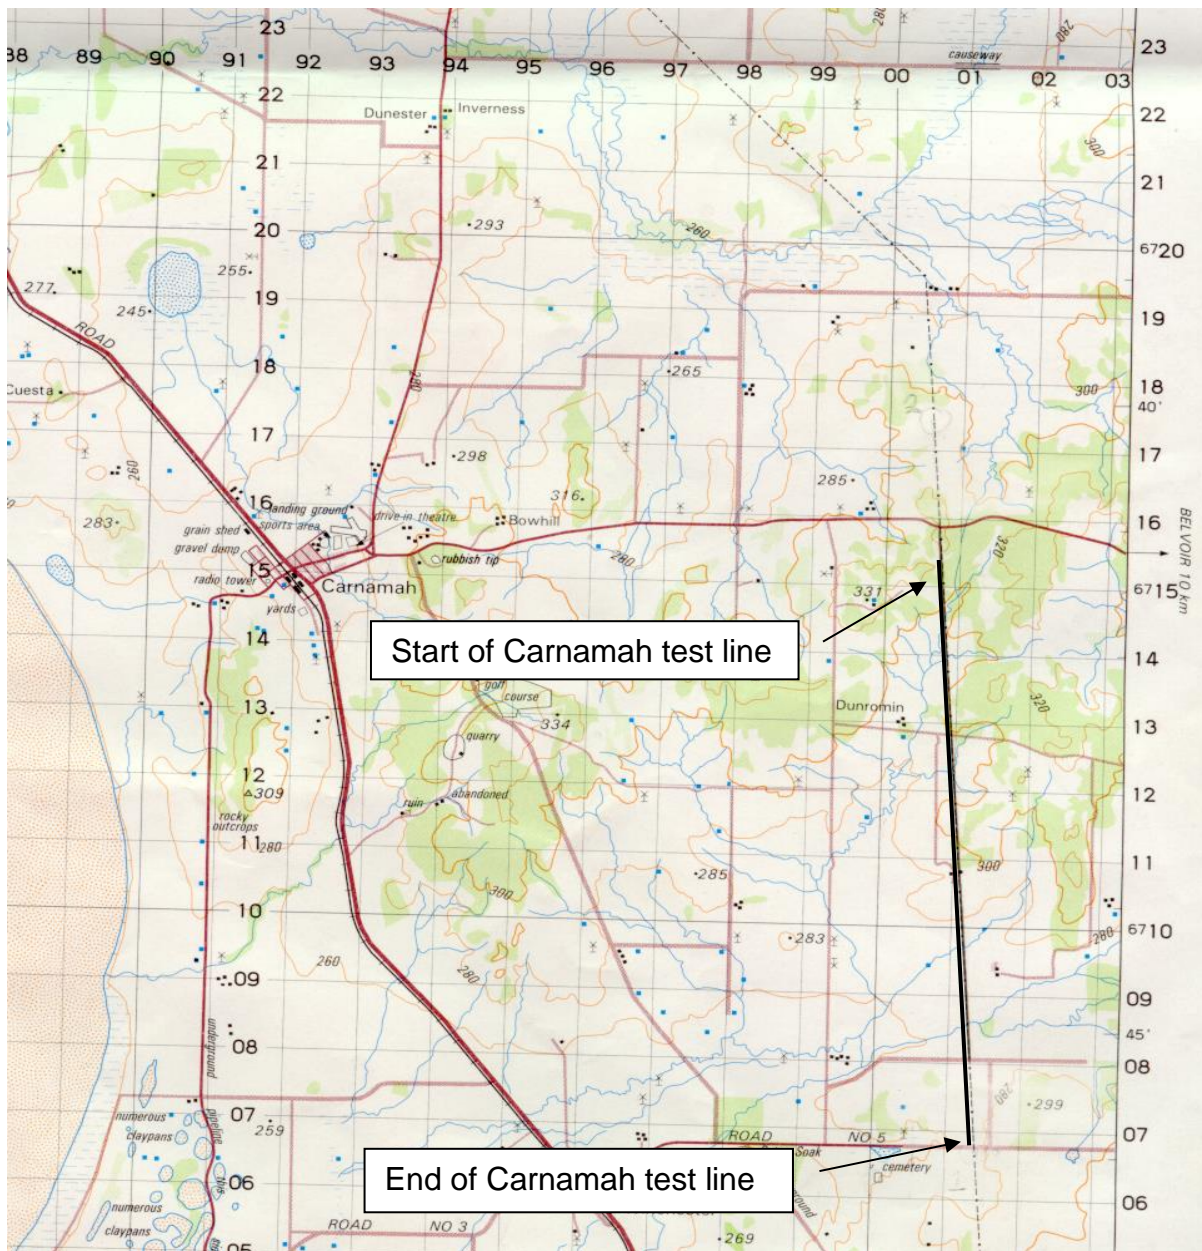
88 89 90 91 92 93 94 95 96 97 98 99 00 01 02 03

23
22
21
20
19
18
17
16
15
14
13
12
11
10
09
08
07
06
05

23
22
21
6720
19
18
40'
17
16
6715
14
13
12
11
6710
09
45'
08
07
06

causeway
280
280
300
Dunester
Inverness
•293
260
255•
277
245•
ROAD
Cuesta
280
•265
300
•298
260
285•
316•
landing ground
sports area
drive-in theatre
Bowhill
grain shed
gravel dump
rubbish tip
280
320
BELVOIR 10 km
radio tower
Carnamah
331
yards
283•
Start of Carnamah test line
golf
course
334
Dunromin
320
quarry
abandoned
ruin
△309
rocky
outcrops
280
300
•285
300
•283
280
260
280
underground
•299
280
numerous
claypans
pipeline
259
ROAD
NO 5
Soak
cemetery
End of Carnamah test line
numerous
claypans
ROAD
NO 3
•269